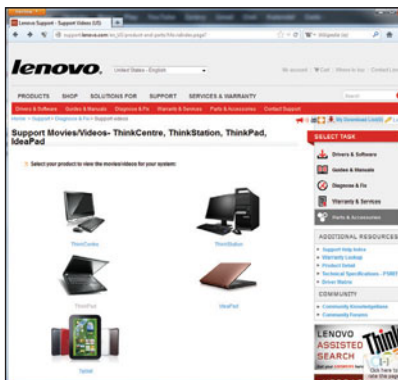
Lenovo Support - Support Videos (US)

support.lenovo.com/en_US/product-and-parts/file-videos.page

Wikipedia (en)

lenovo.

United States - English

PRODUCTS SHOP SOLUTIONS FOR SUPPORT SERVICES & WARRANTY

Drivers & Software Guides & Manuals Diagnose & Fix Warranty & Services Parts & Accessories Contact Support

Home > Support > Diagnose & Fix > Support videos

Support Movies/Videos- ThinkCentre, ThinkStation, ThinkPad, IdeaPad

Select your product to view the movies/videos for your system:

ThinkCentre

ThinkStation

ThinkPad

IdeaPad

Tablet

SELECT TASK

Drivers & Software

Guides & Manuals

Diagnose & Fix

Warranty & Services

Parts & Accessories

ADDITIONAL RESOURCES

Support Help Index

Warranty Lookup

Product Select

Technical Specifications - PSREF

Driver Matrix

COMMUNITY

Community Knowledgebase

Community Forums

LENOVO ASSISTED SEARCH

Think

Click here to rate this page